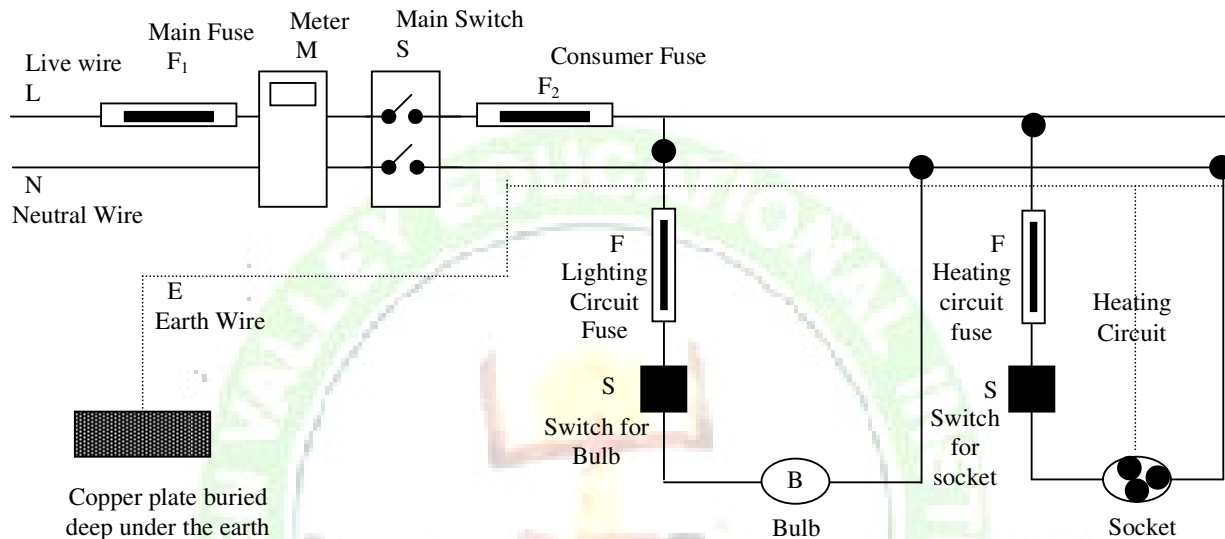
Main Fuse $F_1$

Meter M

Main Switch S

Live wire L

Consumer Fuse $F_2$

N Neutral Wire

F Lighting Circuit Fuse

F Heating circuit fuse

Heating Circuit

E Earth Wire

S Switch for Bulb

S Switch for socket

B

Copper plate buried deep under the earth

Bulb

Socket